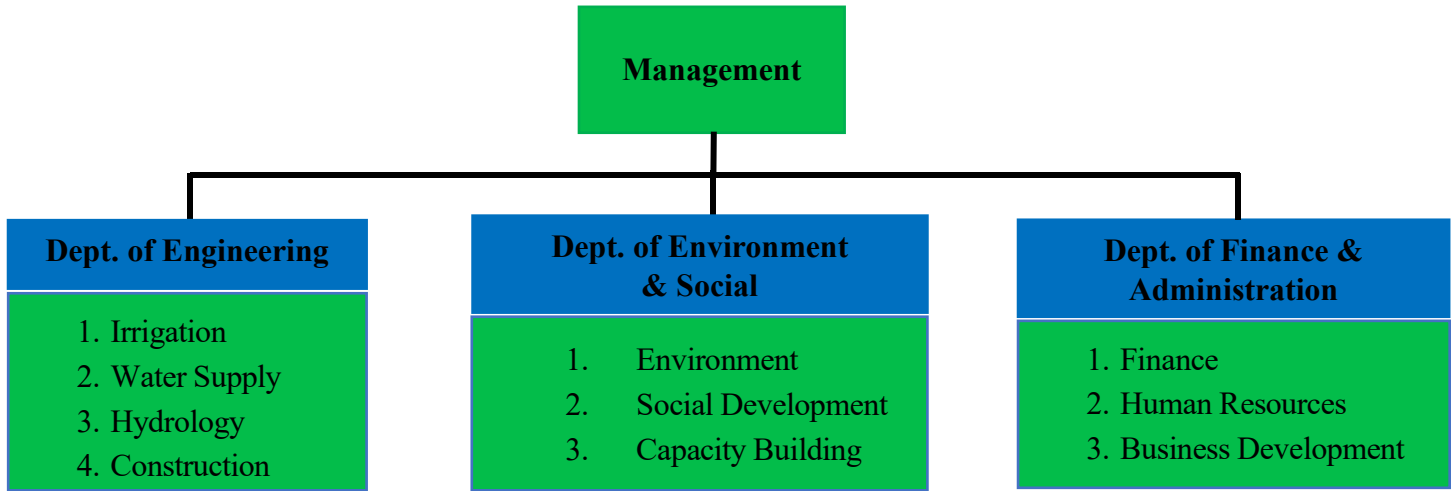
Management

Dept. of Engineering

1. Irrigation
2. Water Supply
3. Hydrology
4. Construction

Dept. of Environment & Social

1. Environment
2. Social Development
3. Capacity Building

Dept. of Finance & Administration

1. Finance
2. Human Resources
3. Business Development